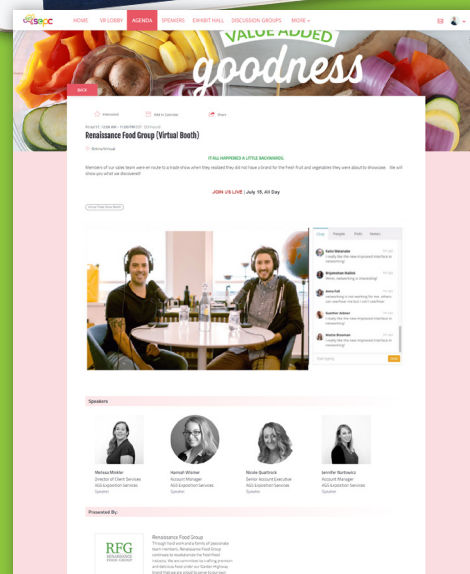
HOME VR LOBBY AGENDA SPEAKERS EXHIBIT HALL DISCUSSION GROUPS MORE

VALUE ADDED goodness

BACK

Interested Add to calendar Share

Renaissance Food Group (Virtual Booth)

Online/Virtual

IT ALL HAPPENED A LITTLE BACKWARDS.

Members of our sales team were en route to a trade show when they realized they did not have a booth for the fresh fruit and vegetables they were about to showcase. We will show you what we discovered!

JOIN US LIVE | July 15, All Day

Chat People Polls Notes

I really like the new improved interface in networking!

Speakers

Melissa Minkler
Director of Client Services
RGS Exposition Services
Speaker

Hannah Wismer
Account Manager
RGS Exposition Services
Speaker

Nicole Quattrock
Senior Account Executive
RGS Exposition Services
Speaker

Jennifer Bartowicz
Account Manager
RGS Exposition Services
Speaker

Presented By:

RFG RENAISSANCE FOOD GROUP

Renaissance Food Group
Through hard work and a family of passionate team members, Renaissance Food Group continues to revolutionize the fresh food industry. We are committed to crafting premium and delicious food under our Garden Highway brand that we are proud to serve to our own